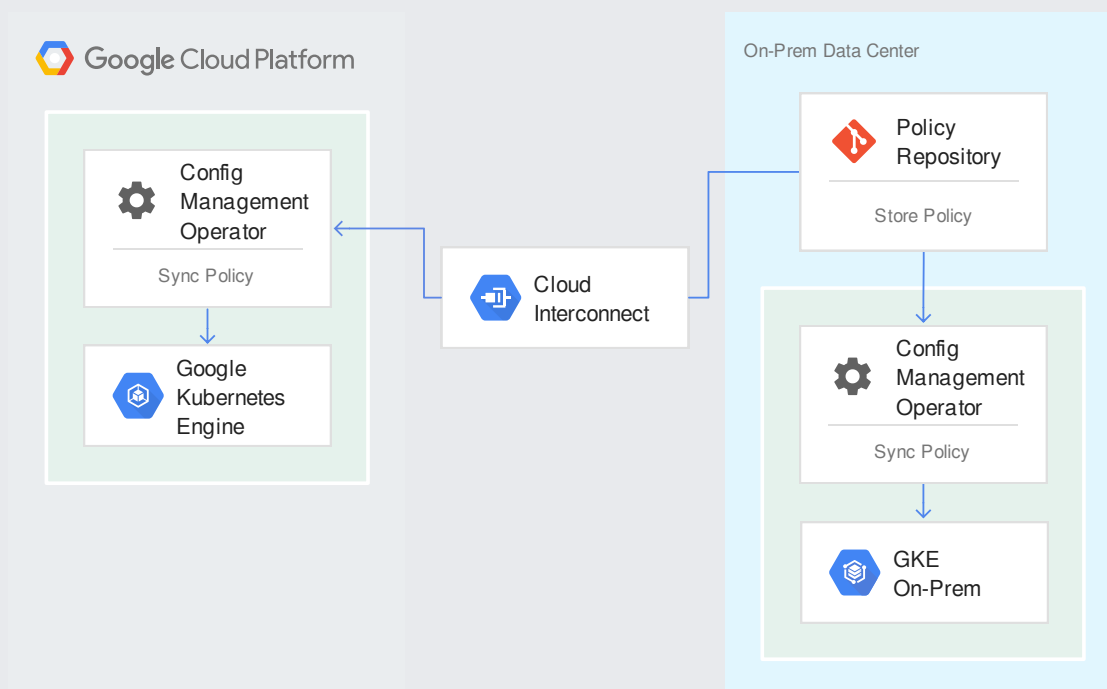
Google Cloud Platform

Config Management Operator

Sync Policy

Google Kubernetes Engine

Cloud Interconnect

On-Prem Data Center

Policy Repository

Store Policy

Config Management Operator

Sync Policy

GKE On-Prem